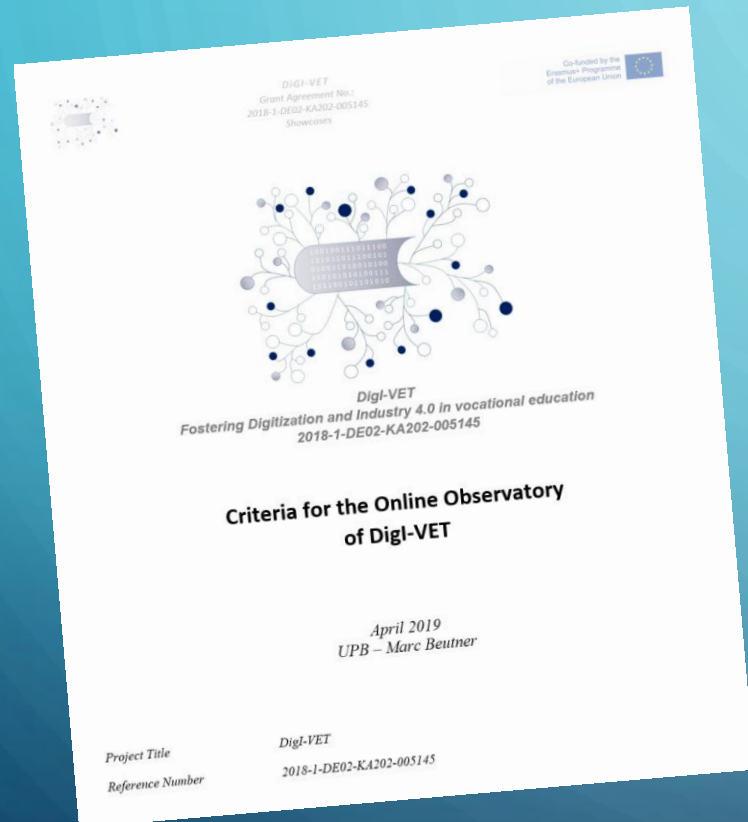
DigI-VET
Grant Agreement No.:
2018-1-DE02-KA202-005145
Showcases

Co-funded by the Erasmus+ Programme of the European Union

DigI-VET
Fostering Digitization and Industry 4.0 in vocational education
2018-1-DE02-KA202-005145

Criteria for the Online Observatory of DigI-VET

April 2019
UPB – Marc Beutner

| Project Title | DigI-VET |
|---|---|
| Reference Number | 2018-1-DE02-KA202-005145 |